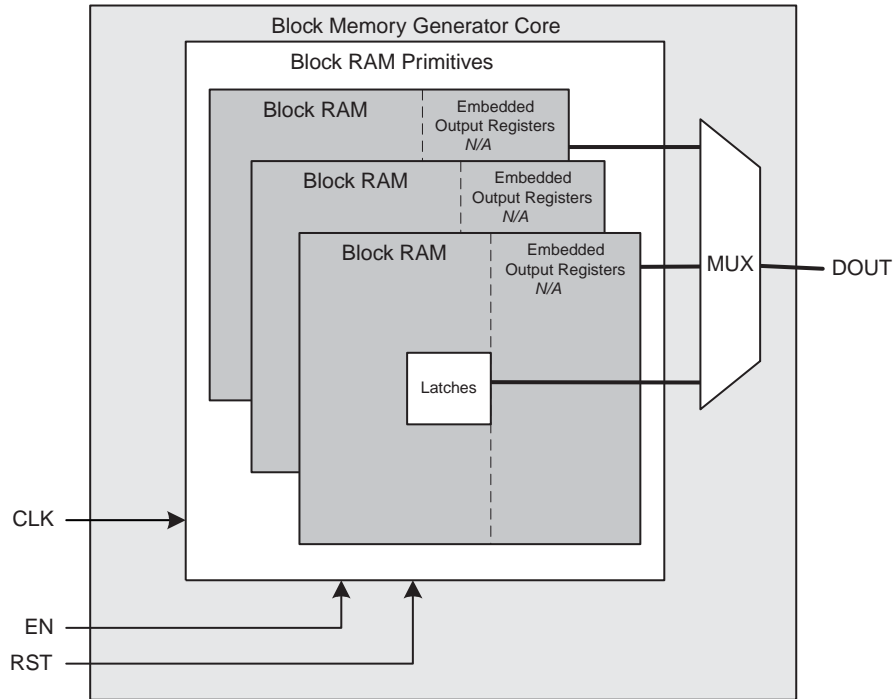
Block Memory Generator Core

Block RAM Primitives

Block RAM

Embedded Output Registers
N/A

Block RAM

Embedded Output Registers
N/A

Block RAM

Embedded Output Registers
N/A

Latches

MUX

DOUT

CLK

EN

RST